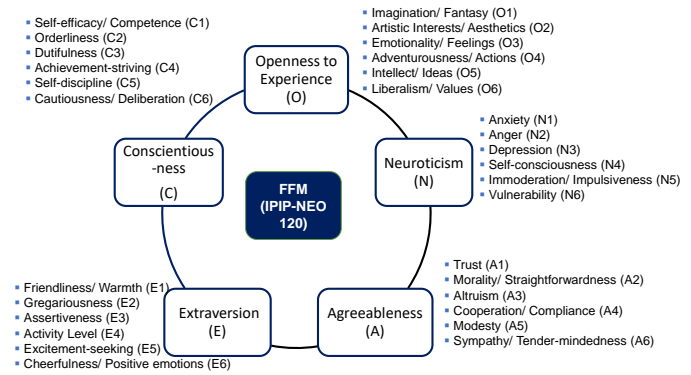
Self-efficacy/ Competence (C1)
Orderliness (C2)
Dutifulness (C3)
Achievement-striving (C4)
Self-discipline (C5)
Cautiousness/ Deliberation (C6)

Imagination/ Fantasy (O1)
Artistic Interests/ Aesthetics (O2)
Emotionality/ Feelings (O3)
Adventurousness/ Actions (O4)
Intellect/ Ideas (O5)
Liberalism/ Values (O6)

Openness to Experience (O)

Anxiety (N1)
Anger (N2)
Depression (N3)
Self-consciousness (N4)
Immoderation/ Impulsiveness (N5)
Vulnerability (N6)

Conscientious-ness (C)

FFM (IPIP-NEO 120)

Neuroticism (N)

Trust (A1)
Morality/ Straightforwardness (A2)
Altruism (A3)
Cooperation/ Compliance (A4)
Modesty (A5)
Sympathy/ Tender-mindedness (A6)

Friendliness/ Warmth (E1)
Gregariousness (E2)
Assertiveness (E3)
Activity Level (E4)
Excitement-seeking (E5)
Cheerfulness/ Positive emotions (E6)

Extraversion (E)

Agreeableness (A)